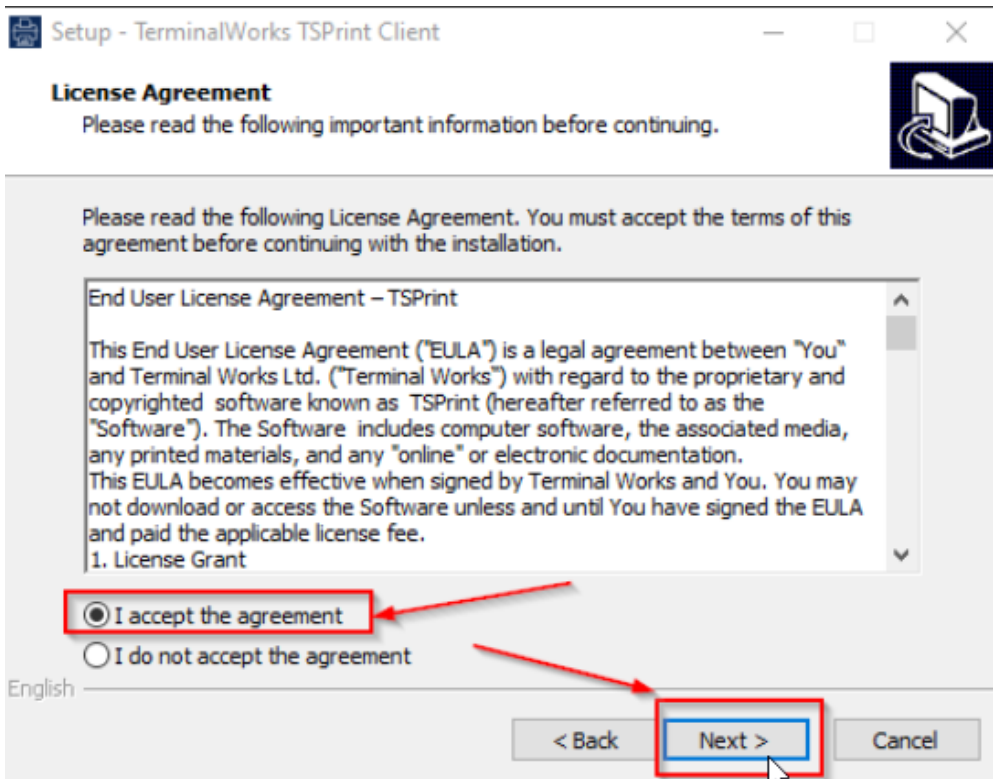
Setup - TerminalWorks TSPrint Client

License Agreement
Please read the following important information before continuing.

Please read the following License Agreement. You must accept the terms of this agreement before continuing with the installation.

End User License Agreement – TSPrint

This End User License Agreement ("EULA") is a legal agreement between "You" and Terminal Works Ltd. ("Terminal Works") with regard to the proprietary and copyrighted software known as TSPrint (hereafter referred to as the "Software"). The Software includes computer software, the associated media, any printed materials, and any "online" or electronic documentation.
This EULA becomes effective when signed by Terminal Works and You. You may not download or access the Software unless and until You have signed the EULA and paid the applicable license fee.
1. License Grant

I accept the agreement
I do not accept the agreement

English

< Back
Next >
Cancel